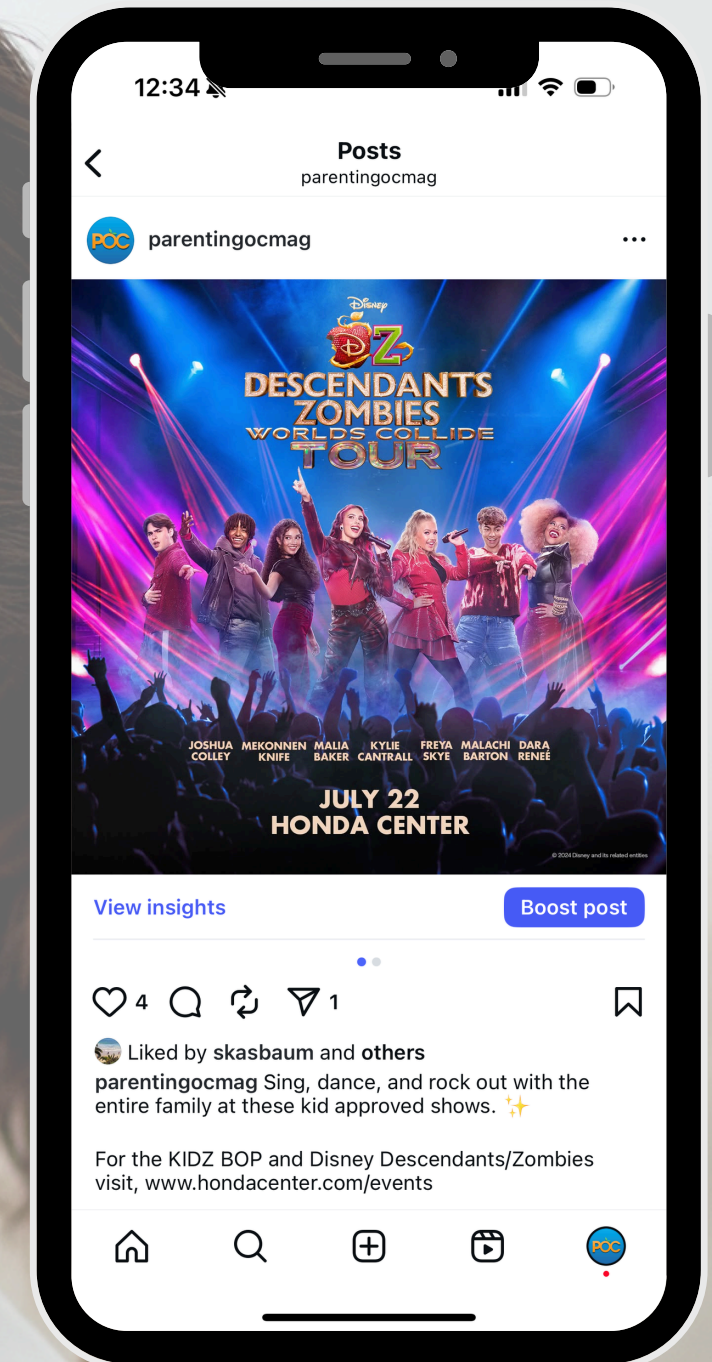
12:34

Posts
parentingocmag

POC parentingocmag

Disney
DZ
DESCENDANTS ZOMBIES
WORLDS COLLIDE
TOUR

JOSHUA COLLEY MEKONNEN KNIFE MALIA BAKER KYLIE CANTRALL FREYA SKYE MALACHI BARTON DARA RENEÉ

JULY 22
HONDA CENTER

© 2024 Disney and its related entities

View insights
Boost post

4 1

Liked by skasbaum and others
parentingocmag Sing, dance, and rock out with the entire family at these kid approved shows. ✨

For the KIDZ BOP and Disney Descendants/Zombies visit, www.hondacenter.com/events

POC